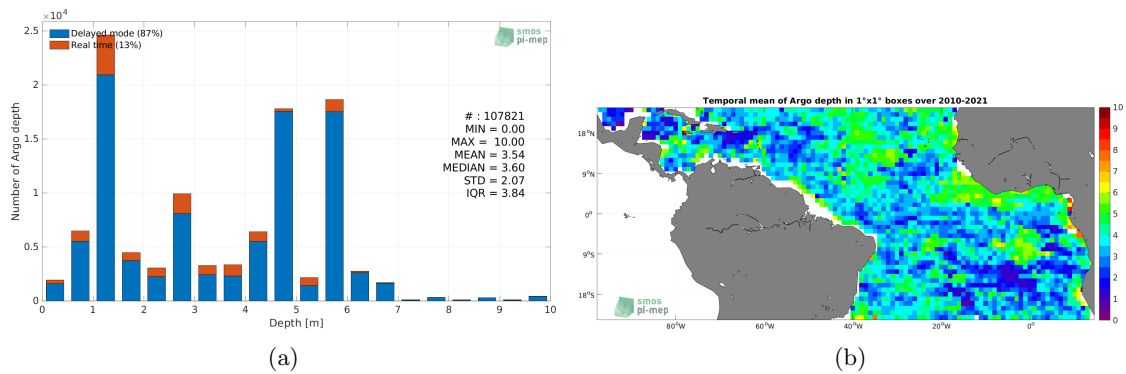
$\times10^4$
2.5
2
1.5
1
0.5
0
Number of Argo depth
Delayed mode (87%)
Real time (13%)
smos
pi-mep
# : 107821
MIN = 0.00
MAX = 10.00
MEAN = 3.54
MEDIAN = 3.60
STD = 2.07
IQR = 3.84
0 1 2 3 4 5 6 7 8 9 10
Depth [m]
(a)

Temporal mean of Argo depth in 1°x1° boxes over 2010-2021
18°N
9°N
0°
9°S
18°S
80°W 60°W 40°W 20°W 0°
smos
pi-mep
10
9
8
7
6
5
4
3
2
1
0
(b)